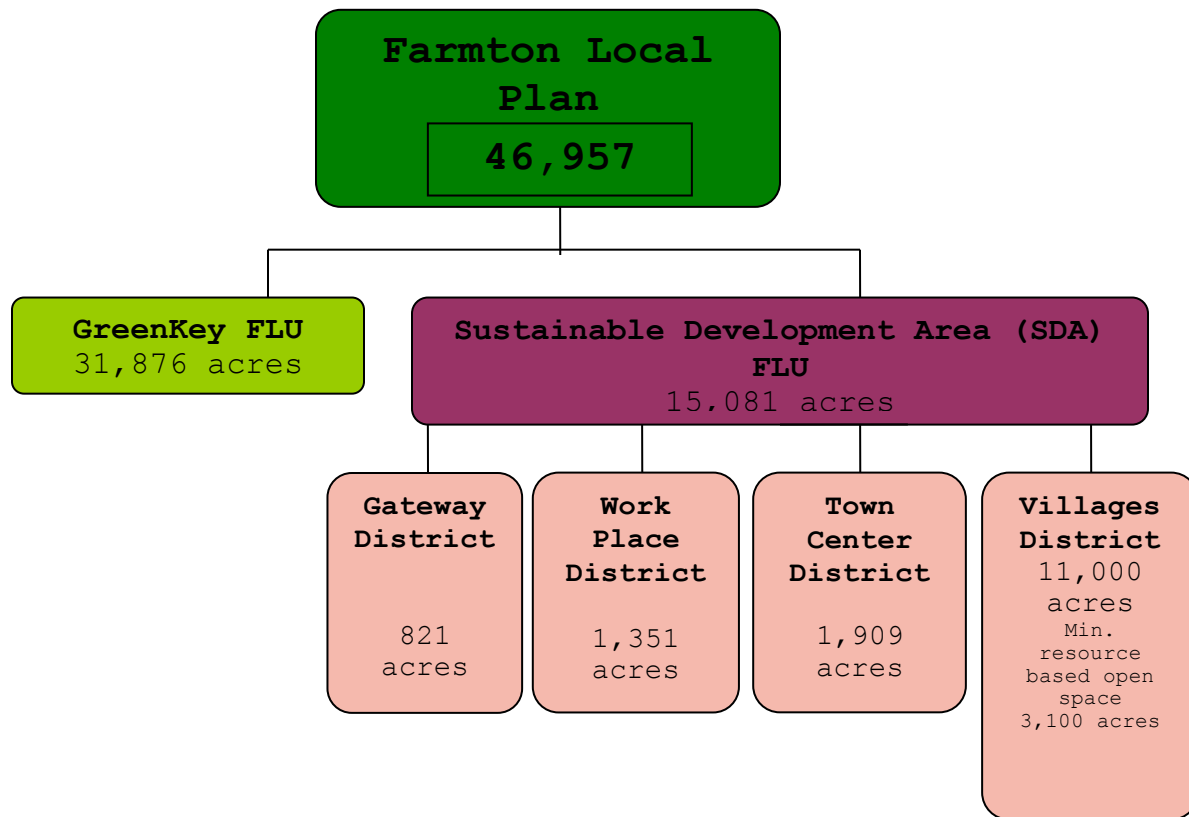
Farmton Local Plan
46,957

GreenKey FLU
31,876 acres

Sustainable Development Area (SDA) FLU
15,081 acres

Gateway District
821 acres

Work Place District
1,351 acres

Town Center District
1,909 acres

Villages District
11,000 acres
Min. resource based open space
3,100 acres